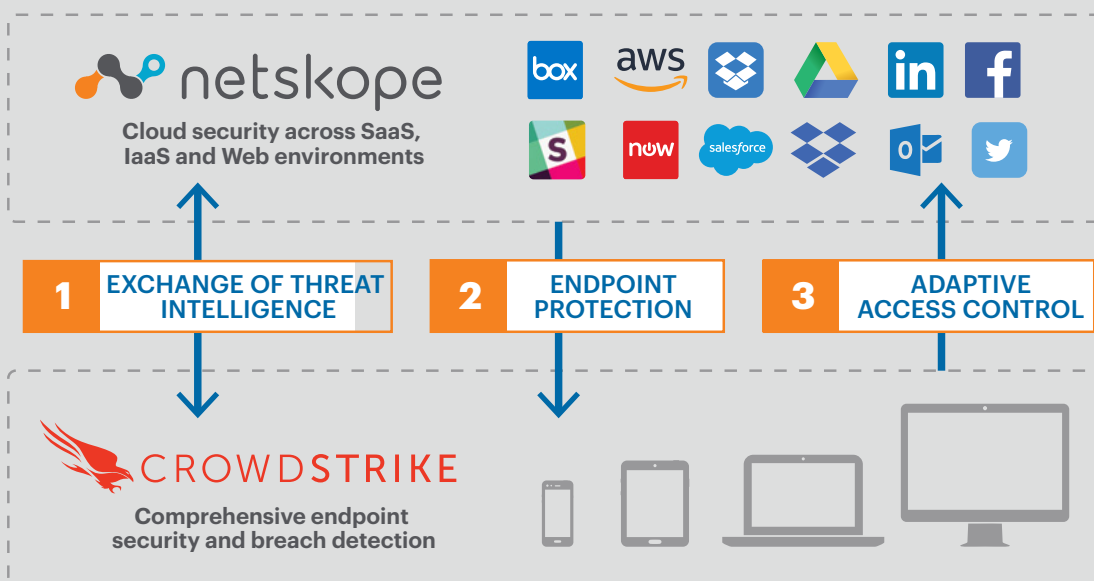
netskope

Cloud security across SaaS, IaaS and Web environments

box aws

now salesforce

1 EXCHANGE OF THREAT INTELLIGENCE

2 ENDPOINT PROTECTION

3 ADAPTIVE ACCESS CONTROL

CROWDSTRIKE

Comprehensive endpoint security and breach detection